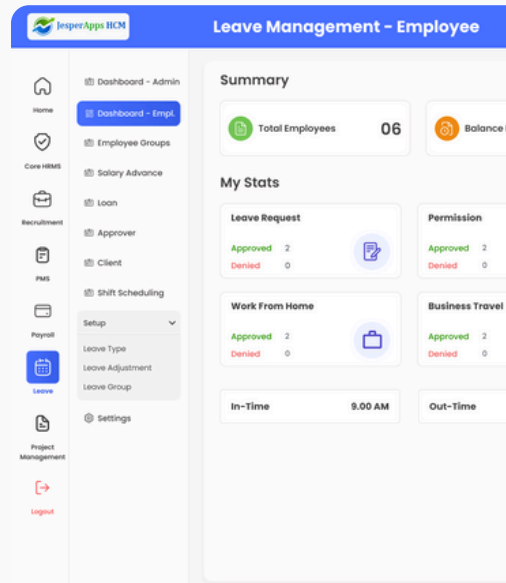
JesperApps HCM

Leave Management - Employee

Home
Core HRMS
Recruitment
PMS
Payroll
Leave
Project Management
Logout

Dashboard - Admin
Dashboard - Empl.
Employee Groups
Salary Advance
Loan
Approver
Client
Shift Scheduling
Setup
Leave Type
Leave Adjustment
Leave Group
Settings

Summary

Total Employees 06

Balance

My Stats

Leave Request
Approved 2
Denied 0

Permission
Approved 2
Denied 0

Work From Home
Approved 2
Denied 0

Business Travel
Approved 2
Denied 0

In-Time 9.00 AM

Out-Time